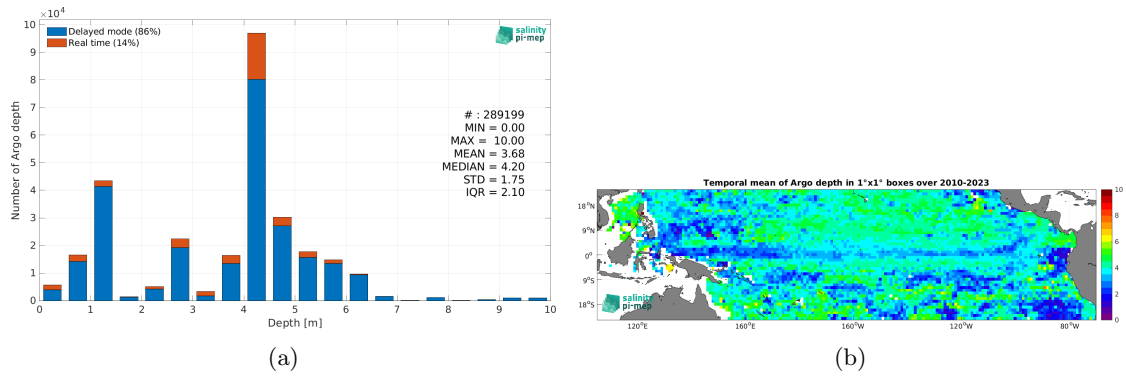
$\times 10^4$
10
9
8
7
6
5
4
3
2
1
0

Delayed mode (86%)
Real time (14%)

salinity pi-mep

Number of Argo depth

# : 289199
MIN = 0.00
MAX = 10.00
MEAN = 3.68
MEDIAN = 4.20
STD = 1.75
IQR = 2.10

0 1 2 3 4 5 6 7 8 9 10
Depth [m]

(a)

Temporal mean of Argo depth in 1°x1° boxes over 2010-2023

18°N
9°N
0°
9°S
18°S

120°E 160°E 160°W 120°W 80°W

salinity pi-mep

10
8
6
4
2
0

(b)